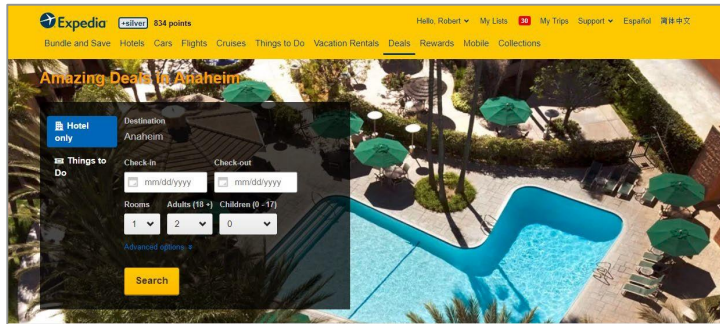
Expedia +silver 834 points

Hello, Robert My Lists 30 My Trips Support Español 简体中文

Bundle and Save Hotels Cars Flights Cruises Things to Do Vacation Rentals Deals Rewards Mobile Collections

Amazing Deals to Anaheim

Hotel only

Things to Do

Destination
Anaheim

Check-in
mm/dd/yyyy

Check-out
mm/dd/yyyy

Rooms
1

Adults (18 +)
2

Children (0 - 17)
0

Advanced options

Search